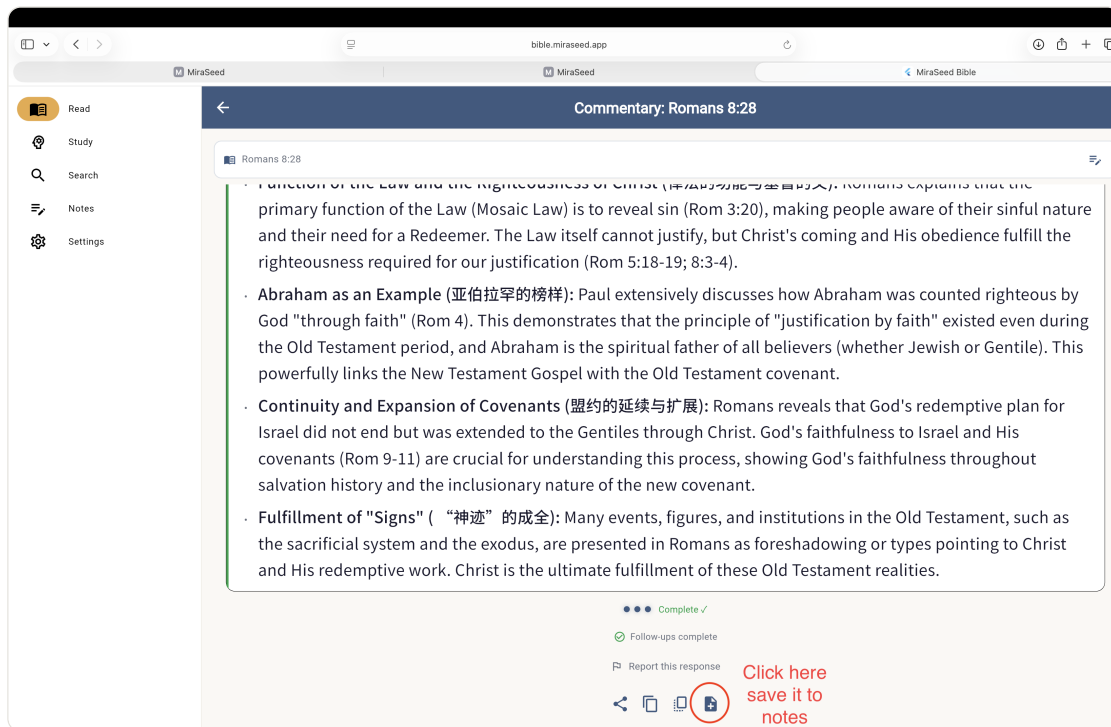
bible.miraseed.app

MiraSeed | MiraSeed | MiraSeed Bible

Read
Study
Search
Notes
Settings

Commentary: Romans 8:28

Romans 8:28

• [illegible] primary function of the Law (Mosaic Law) is to reveal sin (Rom 3:20), making people aware of their sinful nature and their need for a Redeemer. The Law itself cannot justify, but Christ's coming and His obedience fulfill the righteousness required for our justification (Rom 5:18-19; 8:3-4).

• **Abraham as an Example (亚伯拉罕的榜样):** Paul extensively discusses how Abraham was counted righteous by God "through faith" (Rom 4). This demonstrates that the principle of "justification by faith" existed even during the Old Testament period, and Abraham is the spiritual father of all believers (whether Jewish or Gentile). This powerfully links the New Testament Gospel with the Old Testament covenant.

• **Continuity and Expansion of Covenants (盟约的延续与扩展):** Romans reveals that God's redemptive plan for Israel did not end but was extended to the Gentiles through Christ. God's faithfulness to Israel and His covenants (Rom 9-11) are crucial for understanding this process, showing God's faithfulness throughout salvation history and the inclusionary nature of the new covenant.

• **Fulfillment of "Signs" ("神迹"的成全):** Many events, figures, and institutions in the Old Testament, such as the sacrificial system and the exodus, are presented in Romans as foreshadowing or types pointing to Christ and His redemptive work. Christ is the ultimate fulfillment of these Old Testament realities.

Complete ✓

Follow-ups complete

Report this response

Click here save it to notes